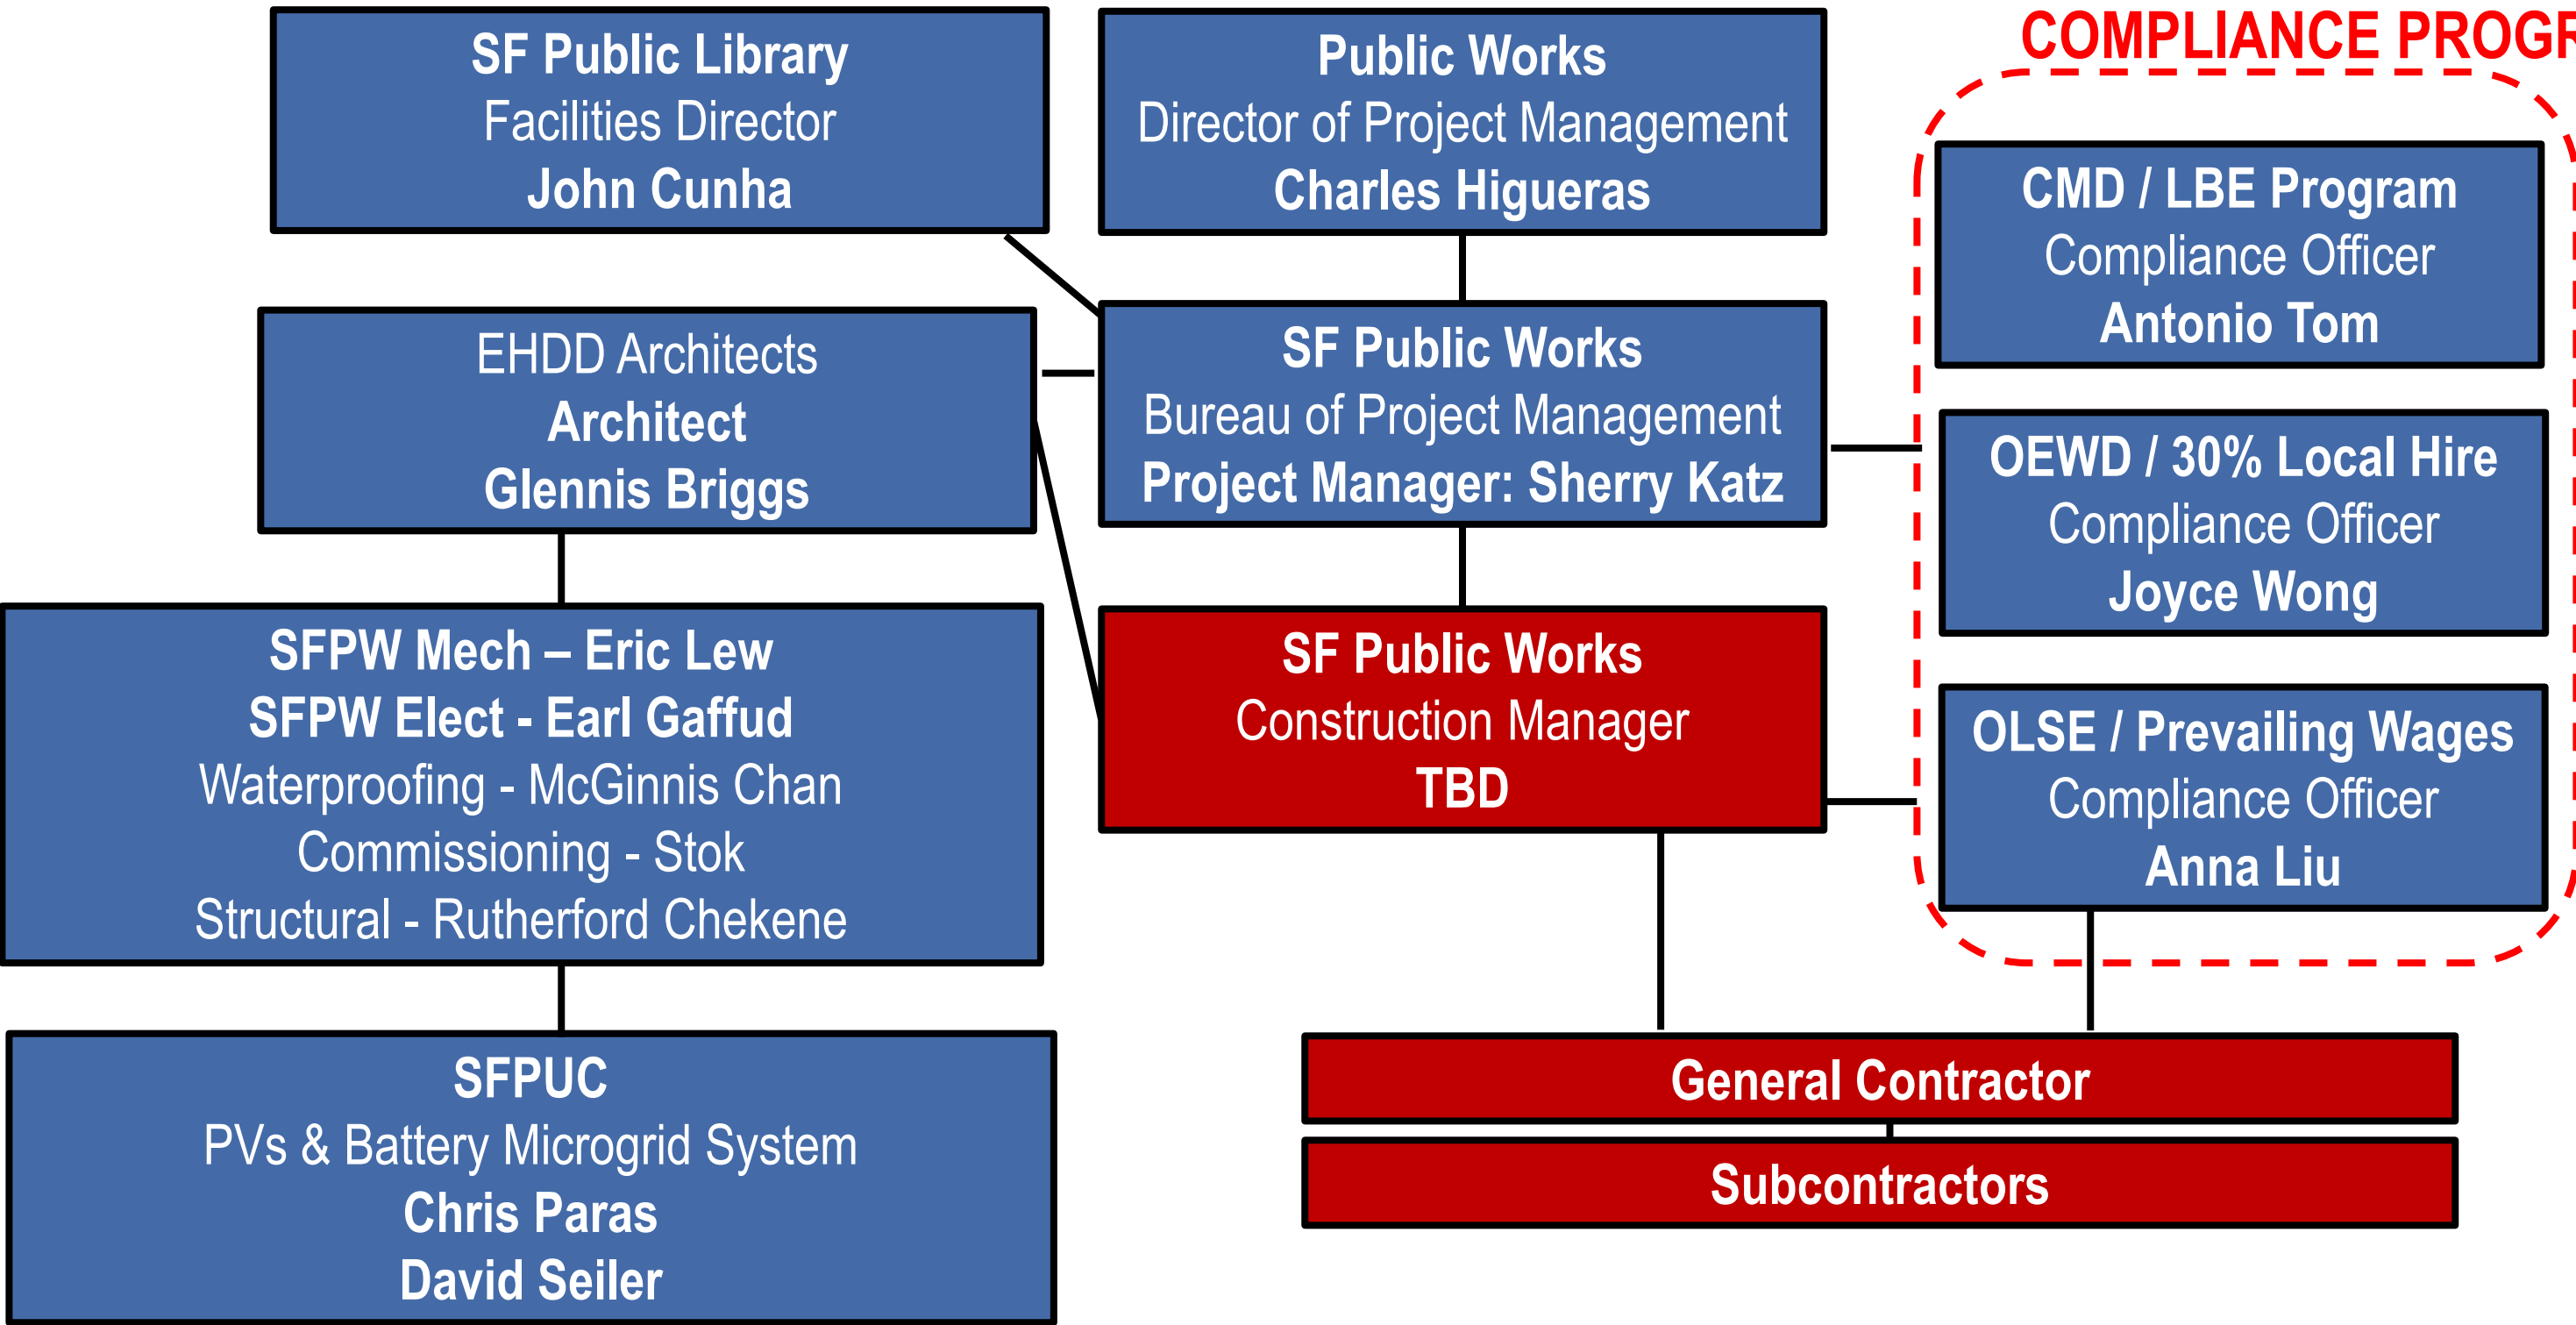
SF Public Library
Facilities Director
John Cunha

Public Works
Director of Project Management
Charles Higueras

COMPLIANCE PROG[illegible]

CMD / LBE Program
Compliance Officer
Antonio Tom

EHDD Architects
Architect
Glennis Briggs

SF Public Works
Bureau of Project Management
Project Manager: Sherry Katz

OEWD / 30% Local Hire
Compliance Officer
Joyce Wong

SFPW Mech – Eric Lew
SFPW Elect - Earl Gaffud
Waterproofing - McGinnis Chan
Commissioning - Stok
Structural - Rutherford Chekene

SF Public Works
Construction Manager
TBD

OLSE / Prevailing Wages
Compliance Officer
Anna Liu

SFPUC
PVs & Battery Microgrid System
Chris Paras
David Seiler

General Contractor

Subcontractors